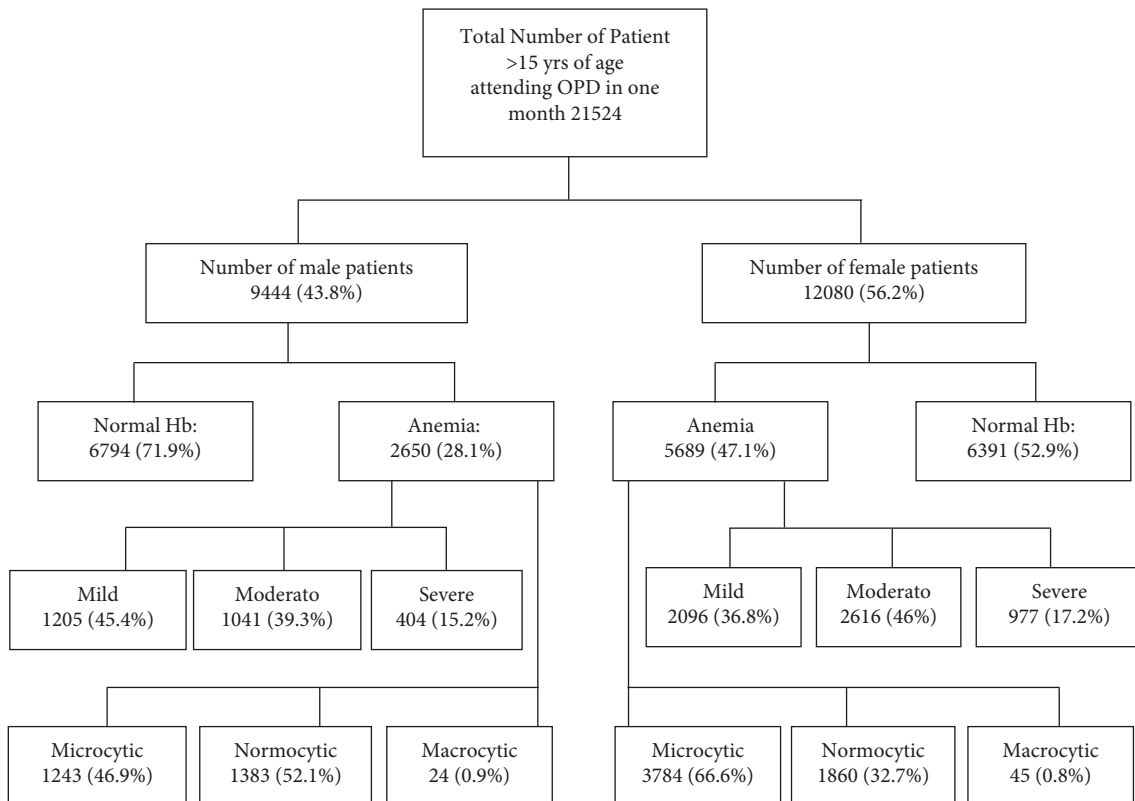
Total Number of Patient >15 yrs of age attending OPD in one month 21524

Number of male patients 9444 (43.8%)

Number of female patients 12080 (56.2%)

Normal Hb: 6794 (71.9%)

Anemia: 2650 (28.1%)

Anemia 5689 (47.1%)

Normal Hb: 6391 (52.9%)

Mild 1205 (45.4%)

Moderato 1041 (39.3%)

Severe 404 (15.2%)

Mild 2096 (36.8%)

Moderato 2616 (46%)

Severe 977 (17.2%)

Microcytic 1243 (46.9%)

Normocytic 1383 (52.1%)

Macrocytic 24 (0.9%)

Microcytic 3784 (66.6%)

Normocytic 1860 (32.7%)

Macrocytic 45 (0.8%)